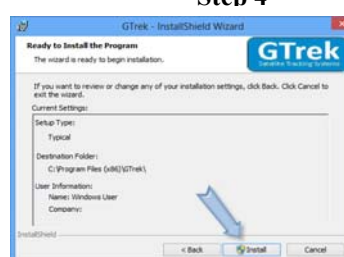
Step 4

GTrek - InstallShield Wizard

Ready to Install the Program

The wizard is ready to begin installation.

GTrek

Satellite Tracking Systems

If you want to review or change any of your installation settings, click Back. Click Cancel to exit the wizard.

Current Settings:

Setup Type:

Typical

Destination Folder:

C:\Program Files (x86)\GTrek\

User Information:

Name: Windows User

Company:

InstallShield

< Back

Install

Cancel